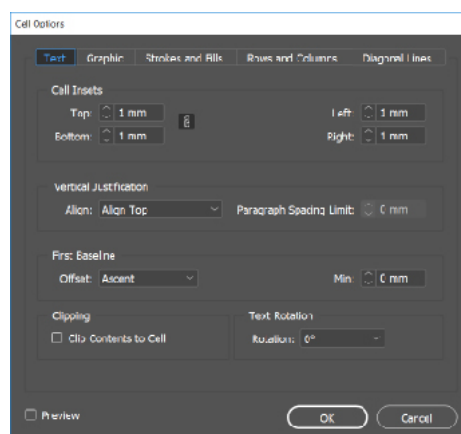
Cell Options

Text | Graphic | Strokes and Fills | Rows and Columns | Diagonal Lines

Cell Insets

Top: 1 mm

Bottom: 1 mm

Left: 1 mm

Right: 1 mm

Vertical Justification

Align: Align Top

Paragraph Spacing Limit: 0 mm

First Baseline

Offset: Ascent

Min: 0 mm

Clipping

Clip Contents to Cell

Text Rotation

Rotation: 0°

Preview

OK

Cancel